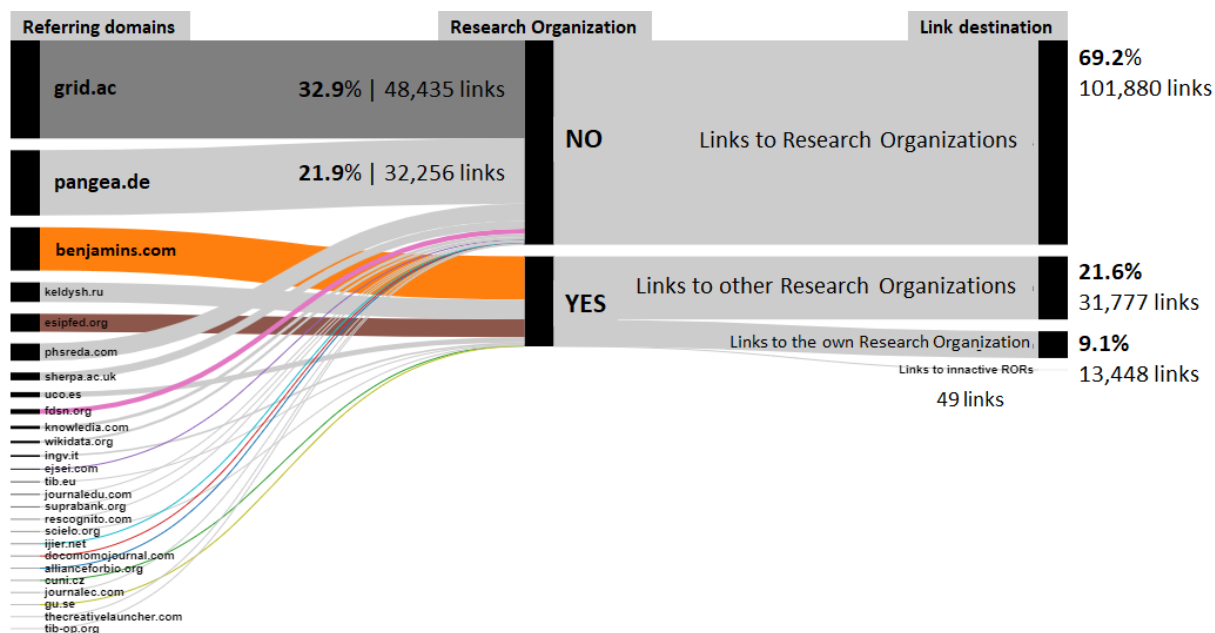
Referring domains

Research Organization

Link destination

grid.ac

32.9% | 48,435 links

pangea.de

21.9% | 32,256 links

benjamins.com

keldysh.ru

esipfed.org

phsreda.com

sherpa.ac.uk

uco.es

fdsn.org

knowledia.com

wikidata.org

ingv.it

ejsei.com

tib.eu

journaledu.com

suprabank.org

rescognito.com

scielo.org

ijier.net

docomomojournal.com

allianceforbio.org

cuni.cz

journalec.com

gu.se

thecreativelauncher.com

tib-op.org

NO

Links to Research Organizations

YES

Links to other Research Organizations

Links to the own Research Organization

Links to innactive RORs

49 links

69.2%
101,880 links

21.6%
31,777 links

9.1%
13,448 links